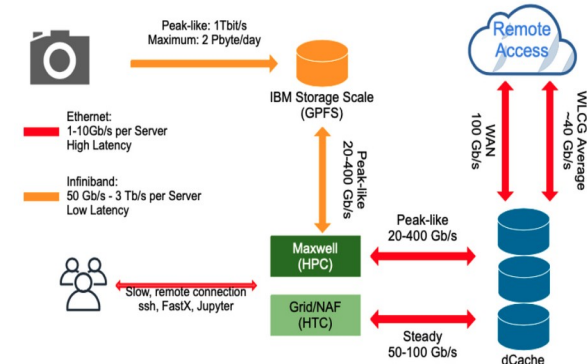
Peak-like: 1Tbit/s
Maximum: 2 Pbyte/day

Remote Access

IBM Storage Scale (GPFS)

Ethernet:
1-10Gb/s per Server
High Latency

Infiniband:
50 Gb/s - 3 Tb/s per Server
Low Latency

Peak-like
20-400 Gb/s

WAN
100 Gb/s

WLCG Average
~40 Gb/s

Maxwell (HPC)

Peak-like
20-400 Gb/s

Slow, remote connection
ssh, FastX, Jupyter

Grid/NAF (HTC)

Steady
50-100 Gb/s

dCache